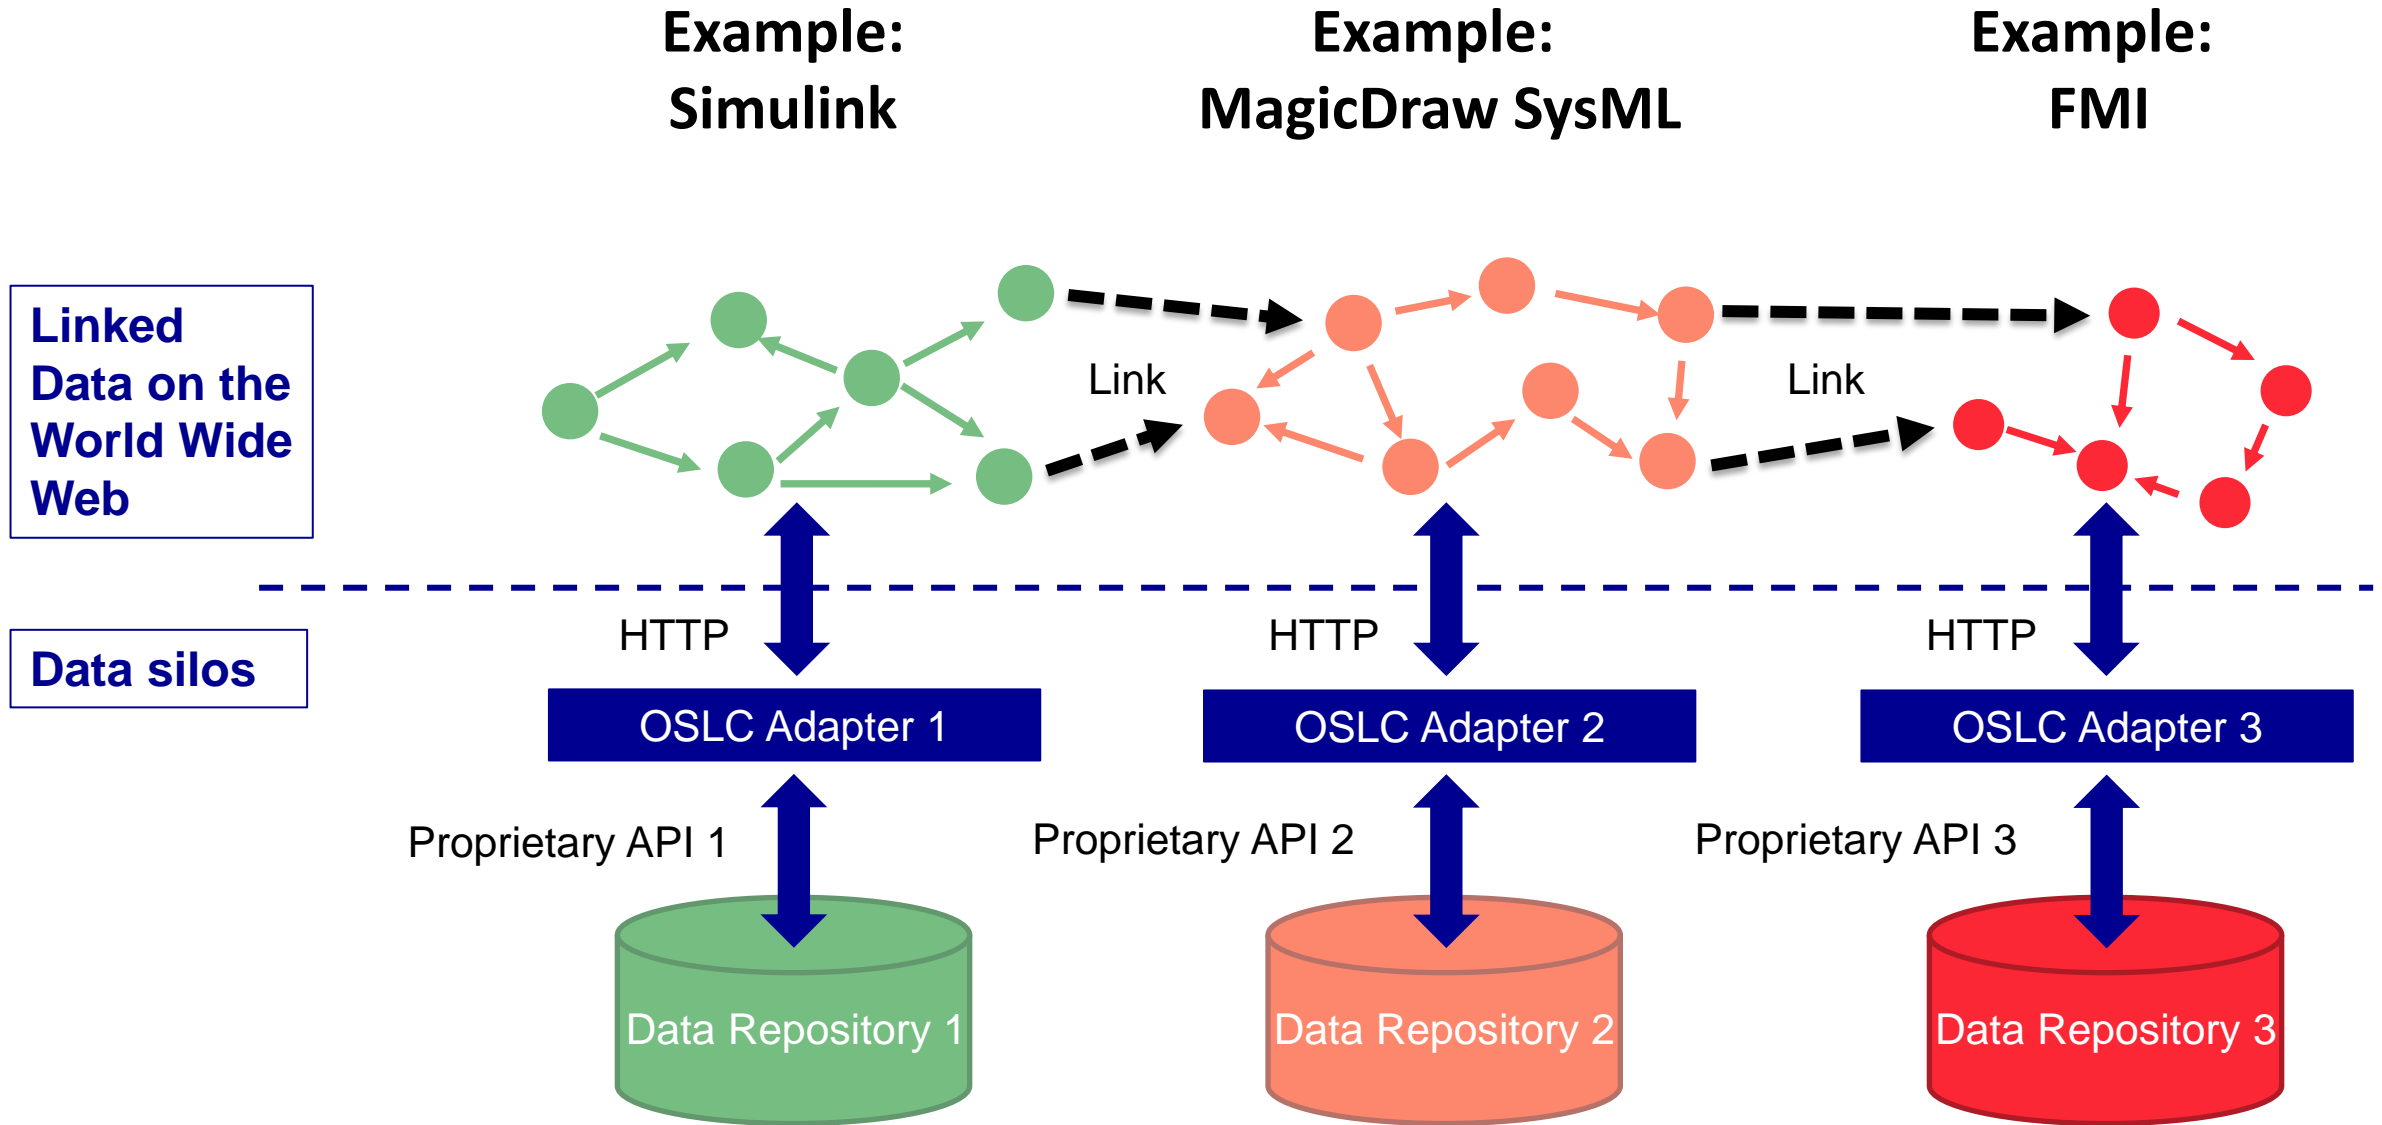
Example: Simulink

Example: MagicDraw SysML

Example: FMI

Linked Data on the World Wide Web

Link

Link

Data silos

HTTP

HTTP

HTTP

OSLC Adapter 1

OSLC Adapter 2

OSLC Adapter 3

Proprietary API 1

Proprietary API 2

Proprietary API 3

Data Repository 1

Data Repository 2

Data Repository 3